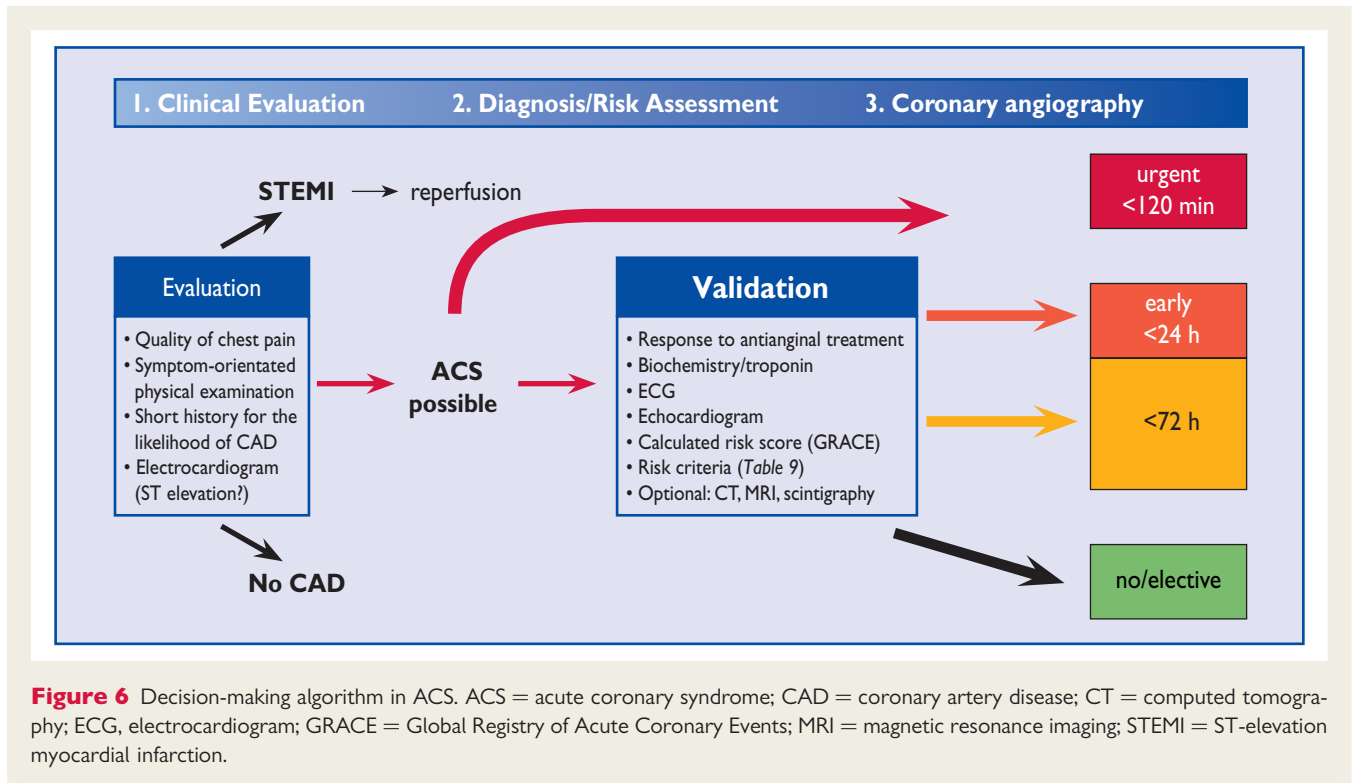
1. Clinical Evaluation
2. Diagnosis/Risk Assessment
3. Coronary angiography

STEMI → reperfusion

urgent <120 min

Evaluation
• Quality of chest pain
• Symptom-orientated physical examination
• Short history for the likelihood of CAD
• Electrocardiogram (ST elevation?)

ACS possible

Validation
• Response to antianginal treatment
• Biochemistry/troponin
• ECG
• Echocardiogram
• Calculated risk score (GRACE)
• Risk criteria (*Table 9*)
• Optional: CT, MRI, scintigraphy

early <24 h

<72 h

No CAD

no/elective

**Figure 6** Decision-making algorithm in ACS. ACS = acute coronary syndrome; CAD = coronary artery disease; CT = computed tomography; ECG, electrocardiogram; GRACE = Global Registry of Acute Coronary Events; MRI = magnetic resonance imaging; STEMI = ST-elevation myocardial infarction.